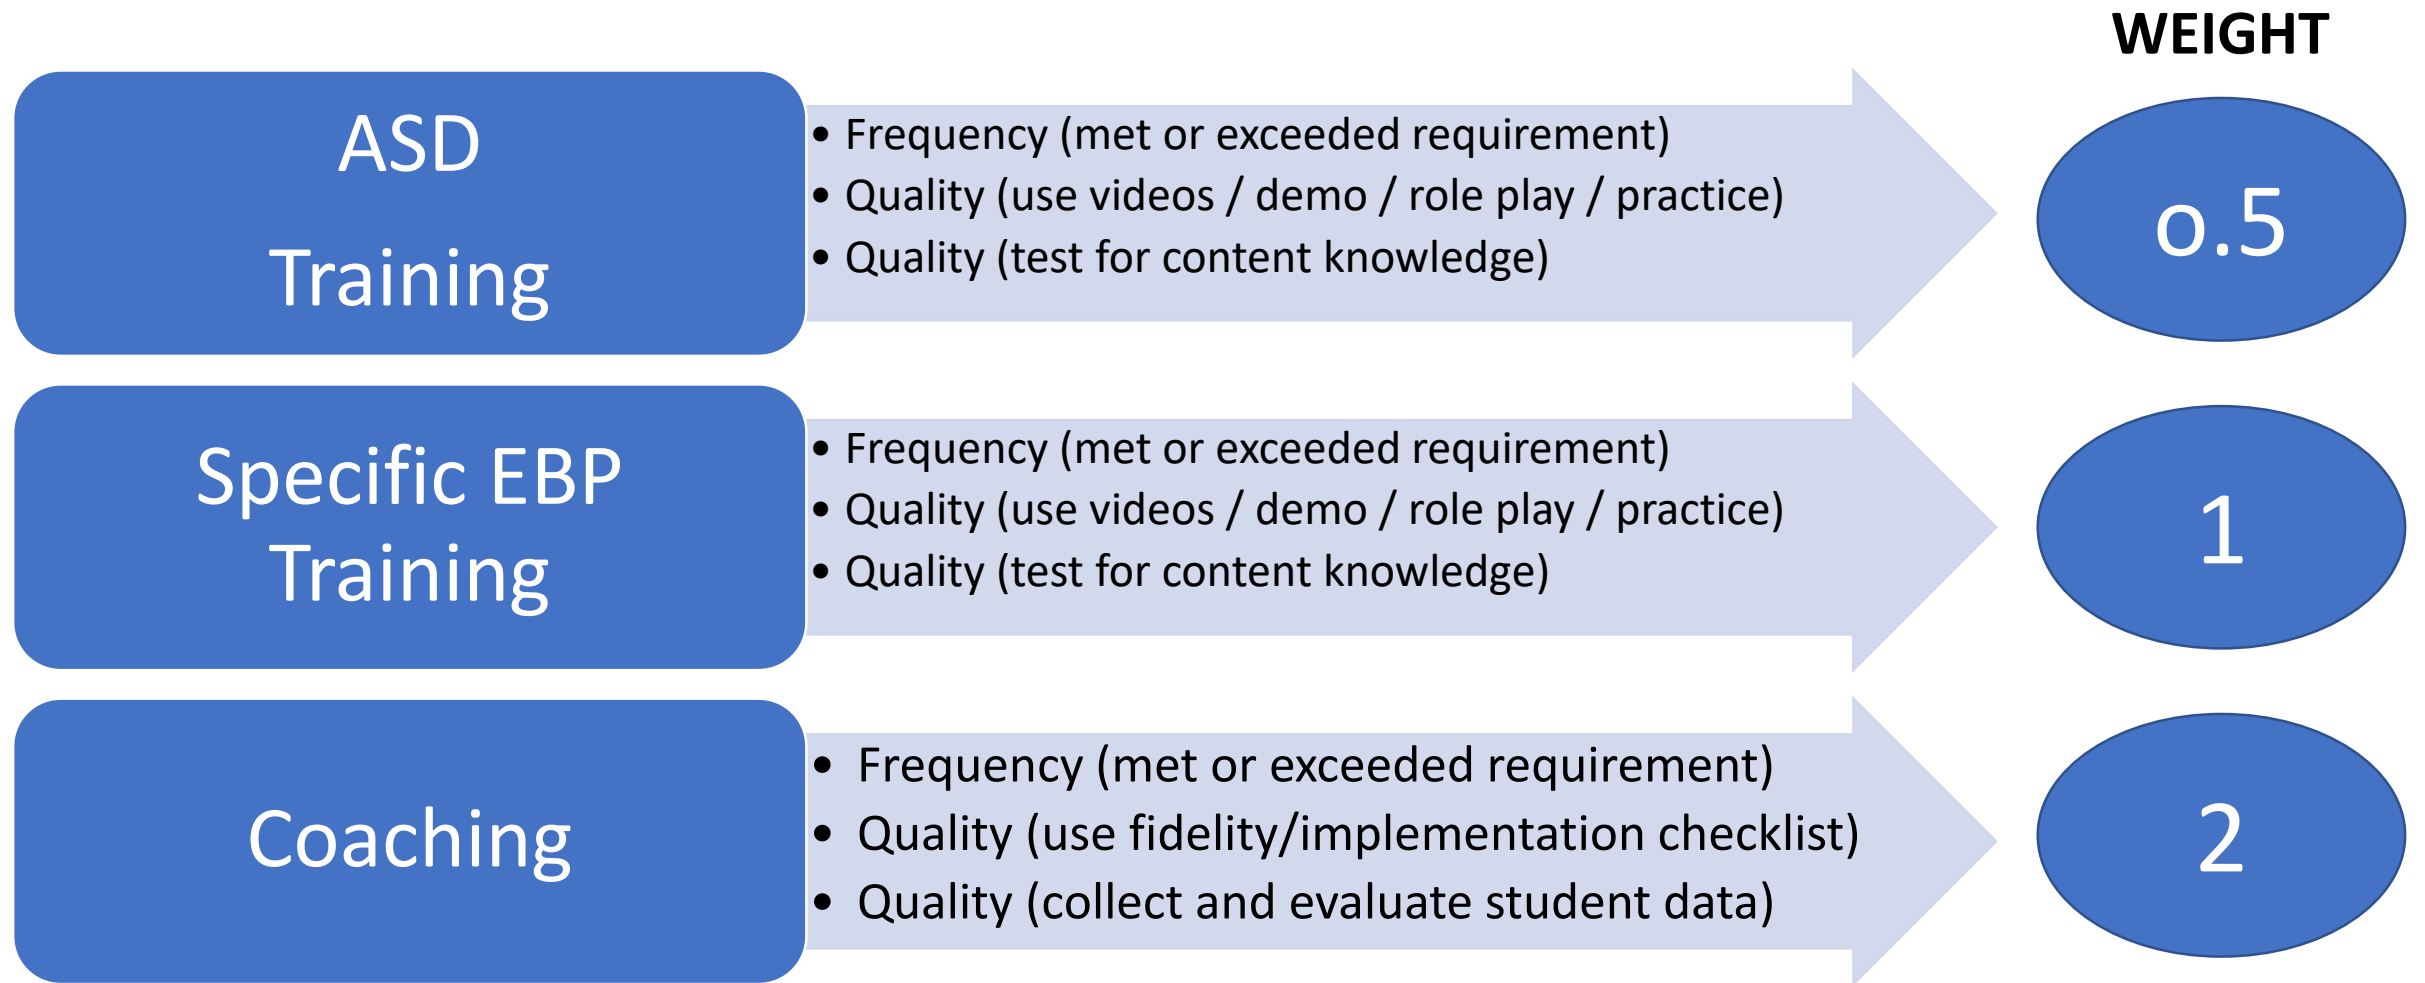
WEIGHT

ASD Training

• Frequency (met or exceeded requirement)
• Quality (use videos / demo / role play / practice)
• Quality (test for content knowledge)

0.5

Specific EBP Training

• Frequency (met or exceeded requirement)
• Quality (use videos / demo / role play / practice)
• Quality (test for content knowledge)

1

Coaching

• Frequency (met or exceeded requirement)
• Quality (use fidelity/implementation checklist)
• Quality (collect and evaluate student data)

2